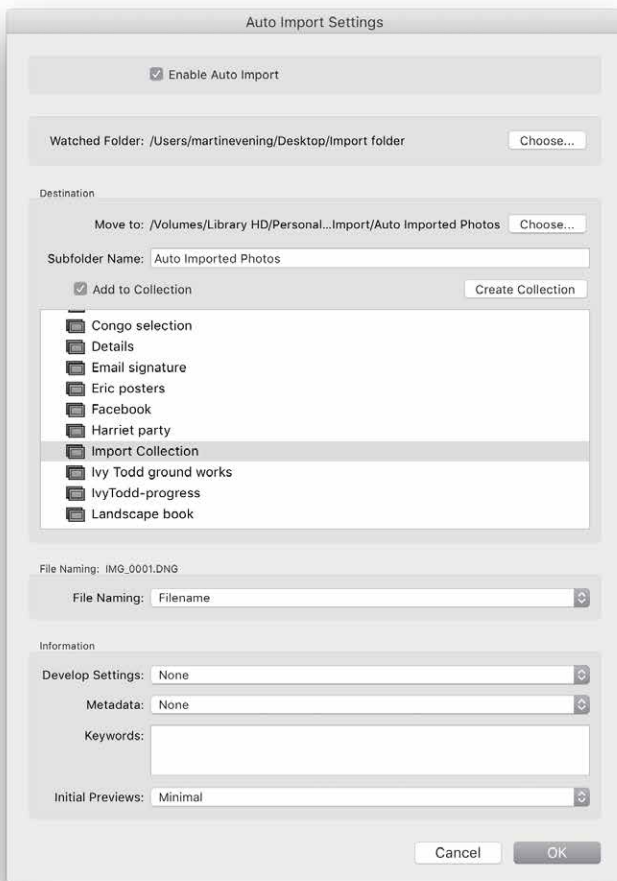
Auto Import Settings

Enable Auto Import

Watched Folder: /Users/martinevening/Desktop/Import folder Choose...

Destination

Move to: /Volumes/Library HD/Personal...Import/Auto Imported Photos Choose...

Subfolder Name: Auto Imported Photos

Add to Collection Create Collection

Congo selection
Details
Email signature
Eric posters
Facebook
Harriet party
Import Collection
Ivy Todd ground works
IvyTodd-progress
Landscape book

File Naming: IMG_0001.DNG

File Naming: Filename

Information

Develop Settings: None

Metadata: None

Keywords:

Initial Previews: Minimal

Cancel OK